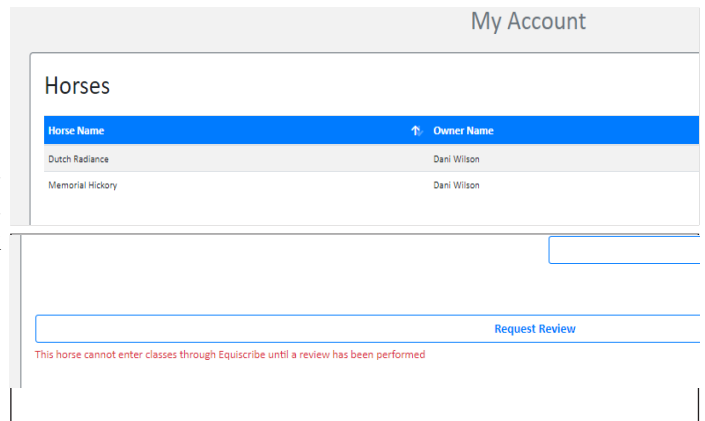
My Account

Horses

| Horse Name | Owner Name |
|---|---|
| Dutch Radiance | Dani Wilson |
| Memorial Hickory | Dani Wilson |

Request Review

This horse cannot enter classes through Equiscribe until a review has been performed